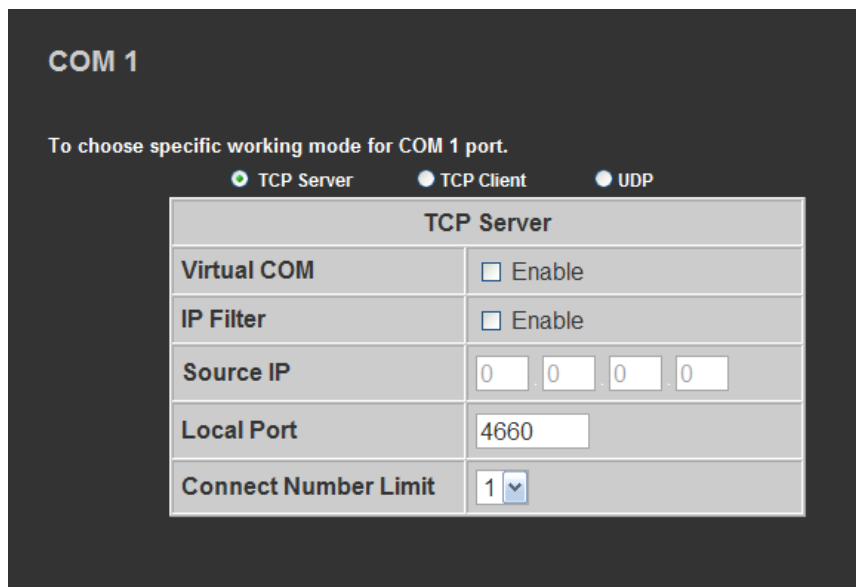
COM 1

To choose specific working mode for COM 1 port.

TCP Server TCP Client UDP

| TCP Server | |
|---|---|
| Virtual COM | Enable |
| IP Filter | Enable |
| Source IP | 0 . 0 . 0 . 0 |
| Local Port | 4660 |
| Connect Number Limit | 1 |